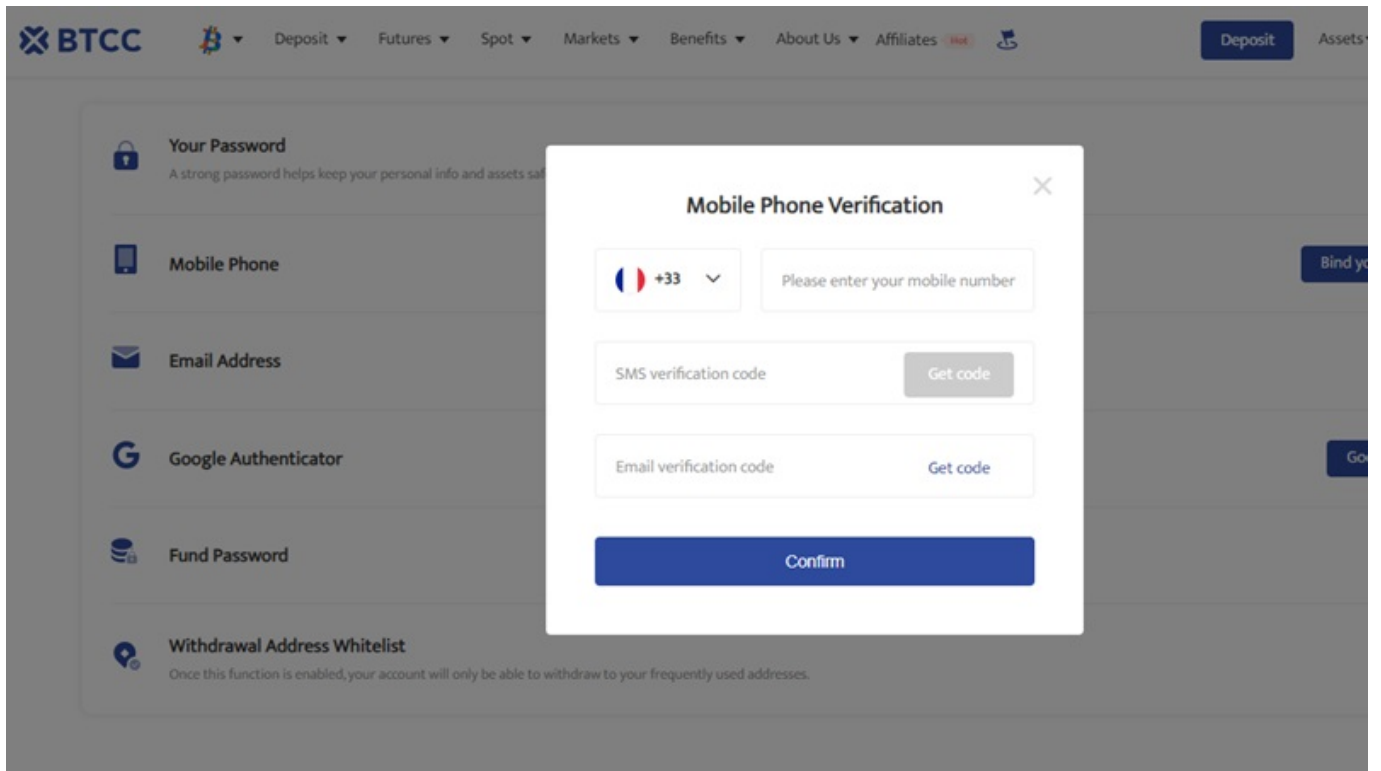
BTCC Deposit Futures Spot Markets Benefits About Us Affiliates Hot Deposit Assets

Your Password
A strong password helps keep your personal info and assets saf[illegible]

Mobile Phone

Bind y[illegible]

Email Address

Google Authenticator

Go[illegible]

Fund Password

Withdrawal Address Whitelist
Once this function is enabled, your account will only be able to withdraw to your frequently used addresses.

Mobile Phone Verification

+33

Please enter your mobile number

SMS verification code

Get code

Email verification code

Get code

Confirm